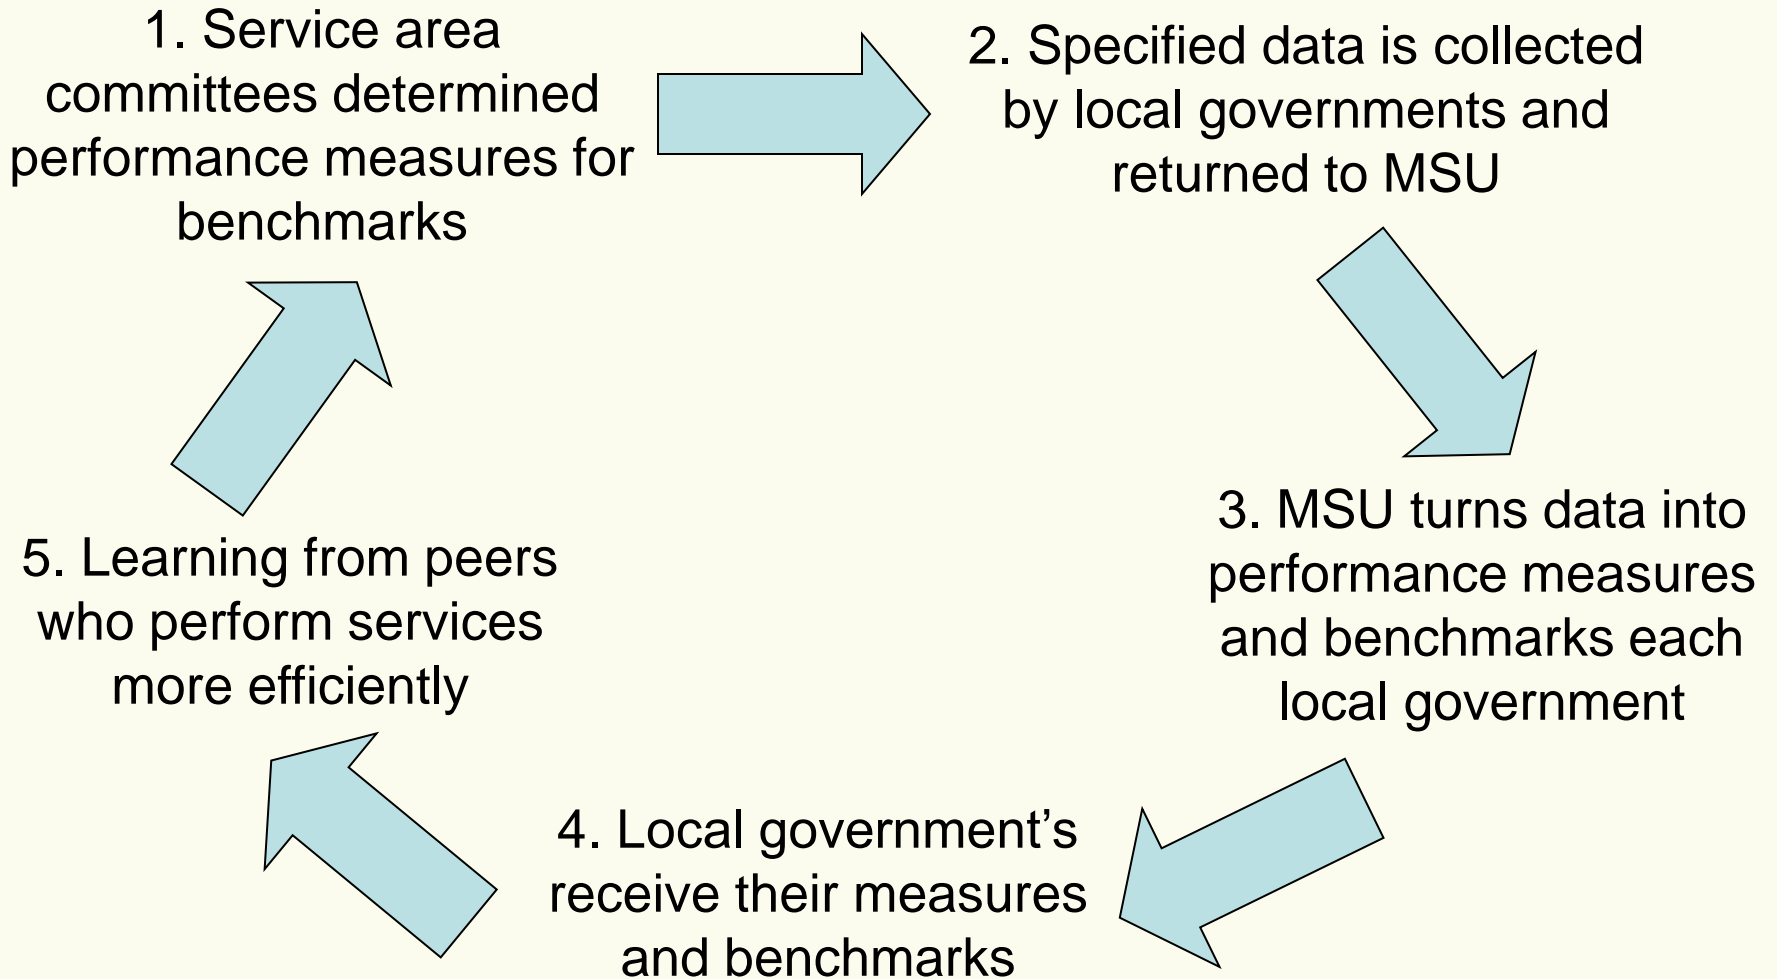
1. Service area committees determined performance measures for benchmarks

2. Specified data is collected by local governments and returned to MSU

3. MSU turns data into performance measures and benchmarks each local government

4. Local government's receive their measures and benchmarks

5. Learning from peers who perform services more efficiently